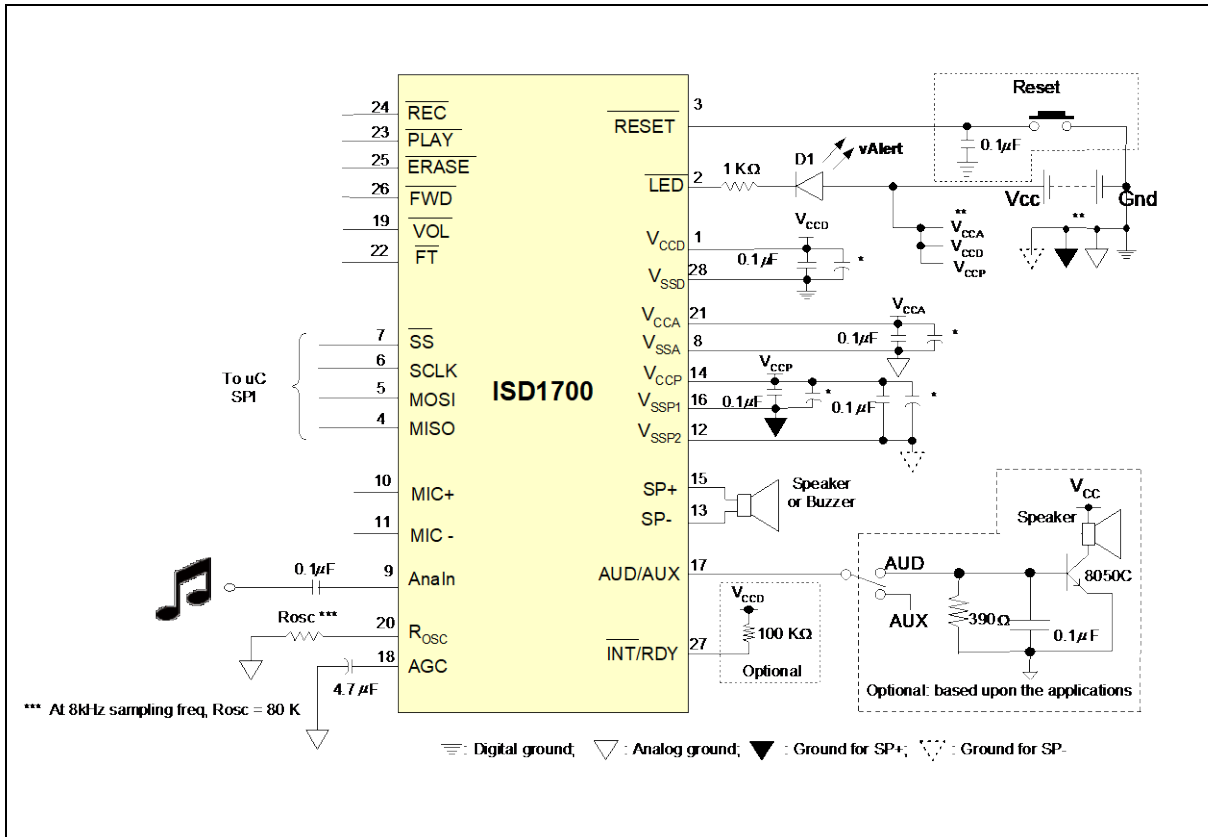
Reset

24 $\overline{REC}$
23 $\overline{PLAY}$
25 $\overline{ERASE}$
26 $\overline{FWD}$
19 $\overline{VOL}$
22 $\overline{FT}$

$\overline{RESET}$ 3
0.1$\mu$F

$\overline{LED}$ 2
1 KΩ
D1
vAlert
Vcc
Gnd

$V_{CCD}$ 1
$V_{SSD}$ 28
$V_{CCD}$
0.1$\mu$F
*
**
$V_{CCA}$
$V_{CCD}$
$V_{CCP}$
**

$V_{CCA}$ 21
$V_{SSA}$ 8
$V_{CCA}$
0.1$\mu$F
*

To uC SPI
7 $\overline{SS}$
6 SCLK
5 MOSI
4 MISO

ISD1700

$V_{CCP}$ 14
$V_{SSP1}$ 16
$V_{SSP2}$ 12
$V_{CCP}$
0.1$\mu$F
*
0.1$\mu$F
*

10 MIC+
11 MIC -

SP+ 15
SP- 13
Speaker or Buzzer

$V_{CC}$
Speaker
AUD/AUX 17
AUD
AUX
8050C
390Ω
0.1$\mu$F

0.1$\mu$F
9 AnaIn
Rosc ***
20 $R_{OSC}$
18 AGC
4.7$\mu$F

$V_{CCD}$
100 KΩ
Optional
$\overline{INT}$/RDY 27

Optional: based upon the applications

*** At 8kHz sampling freq, Rosc = 80 K

: Digital ground; : Analog ground; : Ground for SP+; : Ground for SP-